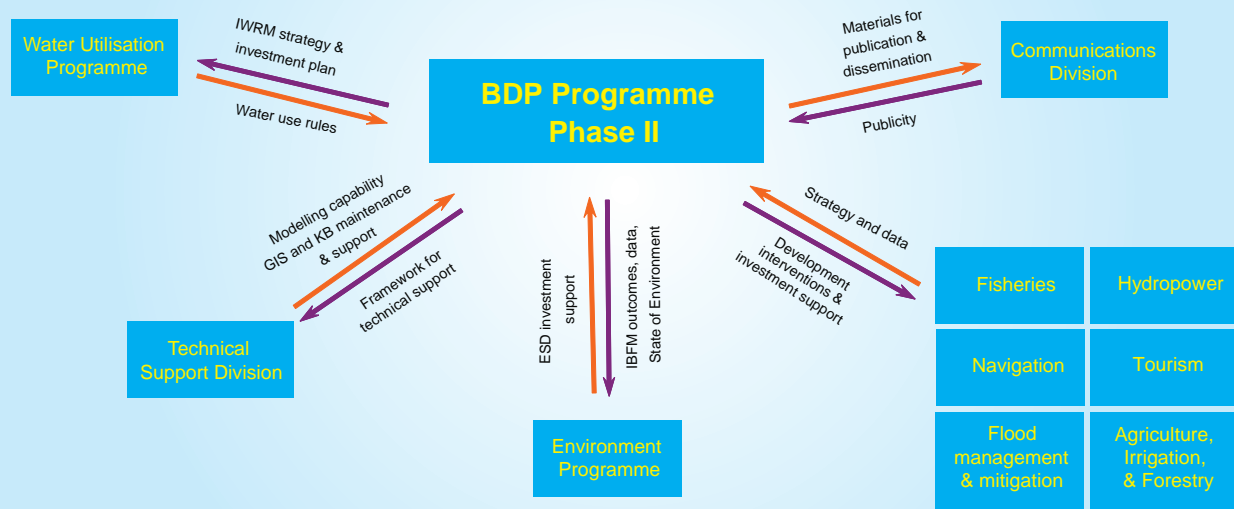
Water Utilisation Programme

IWRM strategy & investment plan

Water use rules

BDP Programme Phase II

Materials for publication & dissemination

Publicity

Communications Division

Modelling capability GIS and KB maintenance & support

Framework for technical support

Technical Support Division

ESD investment support

IBFM outcomes, data, State of Environment

Environment Programme

Strategy and data

Development interventions & investment support

Fisheries

Hydropower

Navigation

Tourism

Flood management & mitigation

Agriculture, Irrigation, & Forestry